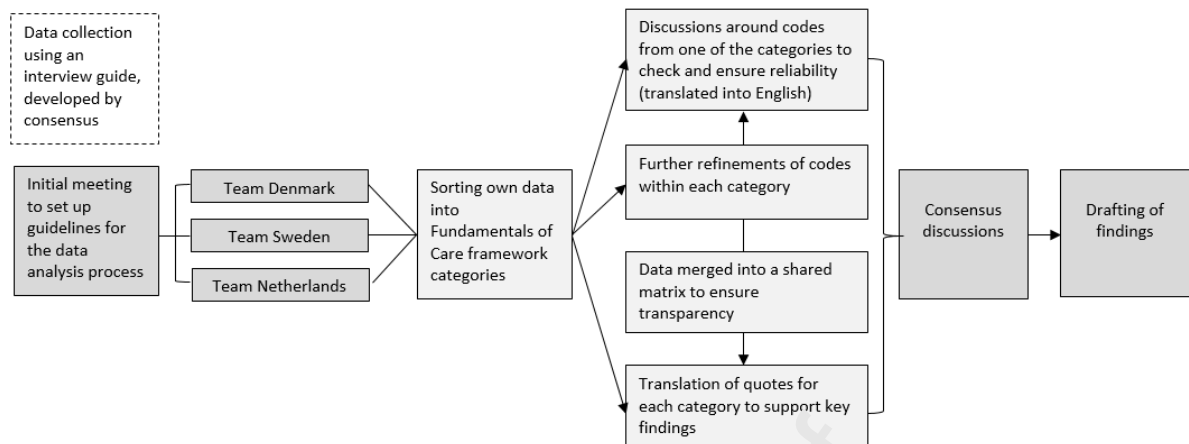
Data collection using an interview guide, developed by consensus

Initial meeting to set up guidelines for the data analysis process

Team Denmark

Team Sweden

Team Netherlands

Sorting own data into Fundamentals of Care framework categories

Discussions around codes from one of the categories to check and ensure reliability (translated into English)

Further refinements of codes within each category

Data merged into a shared matrix to ensure transparency

Translation of quotes for each category to support key findings

Consensus discussions

Drafting of findings